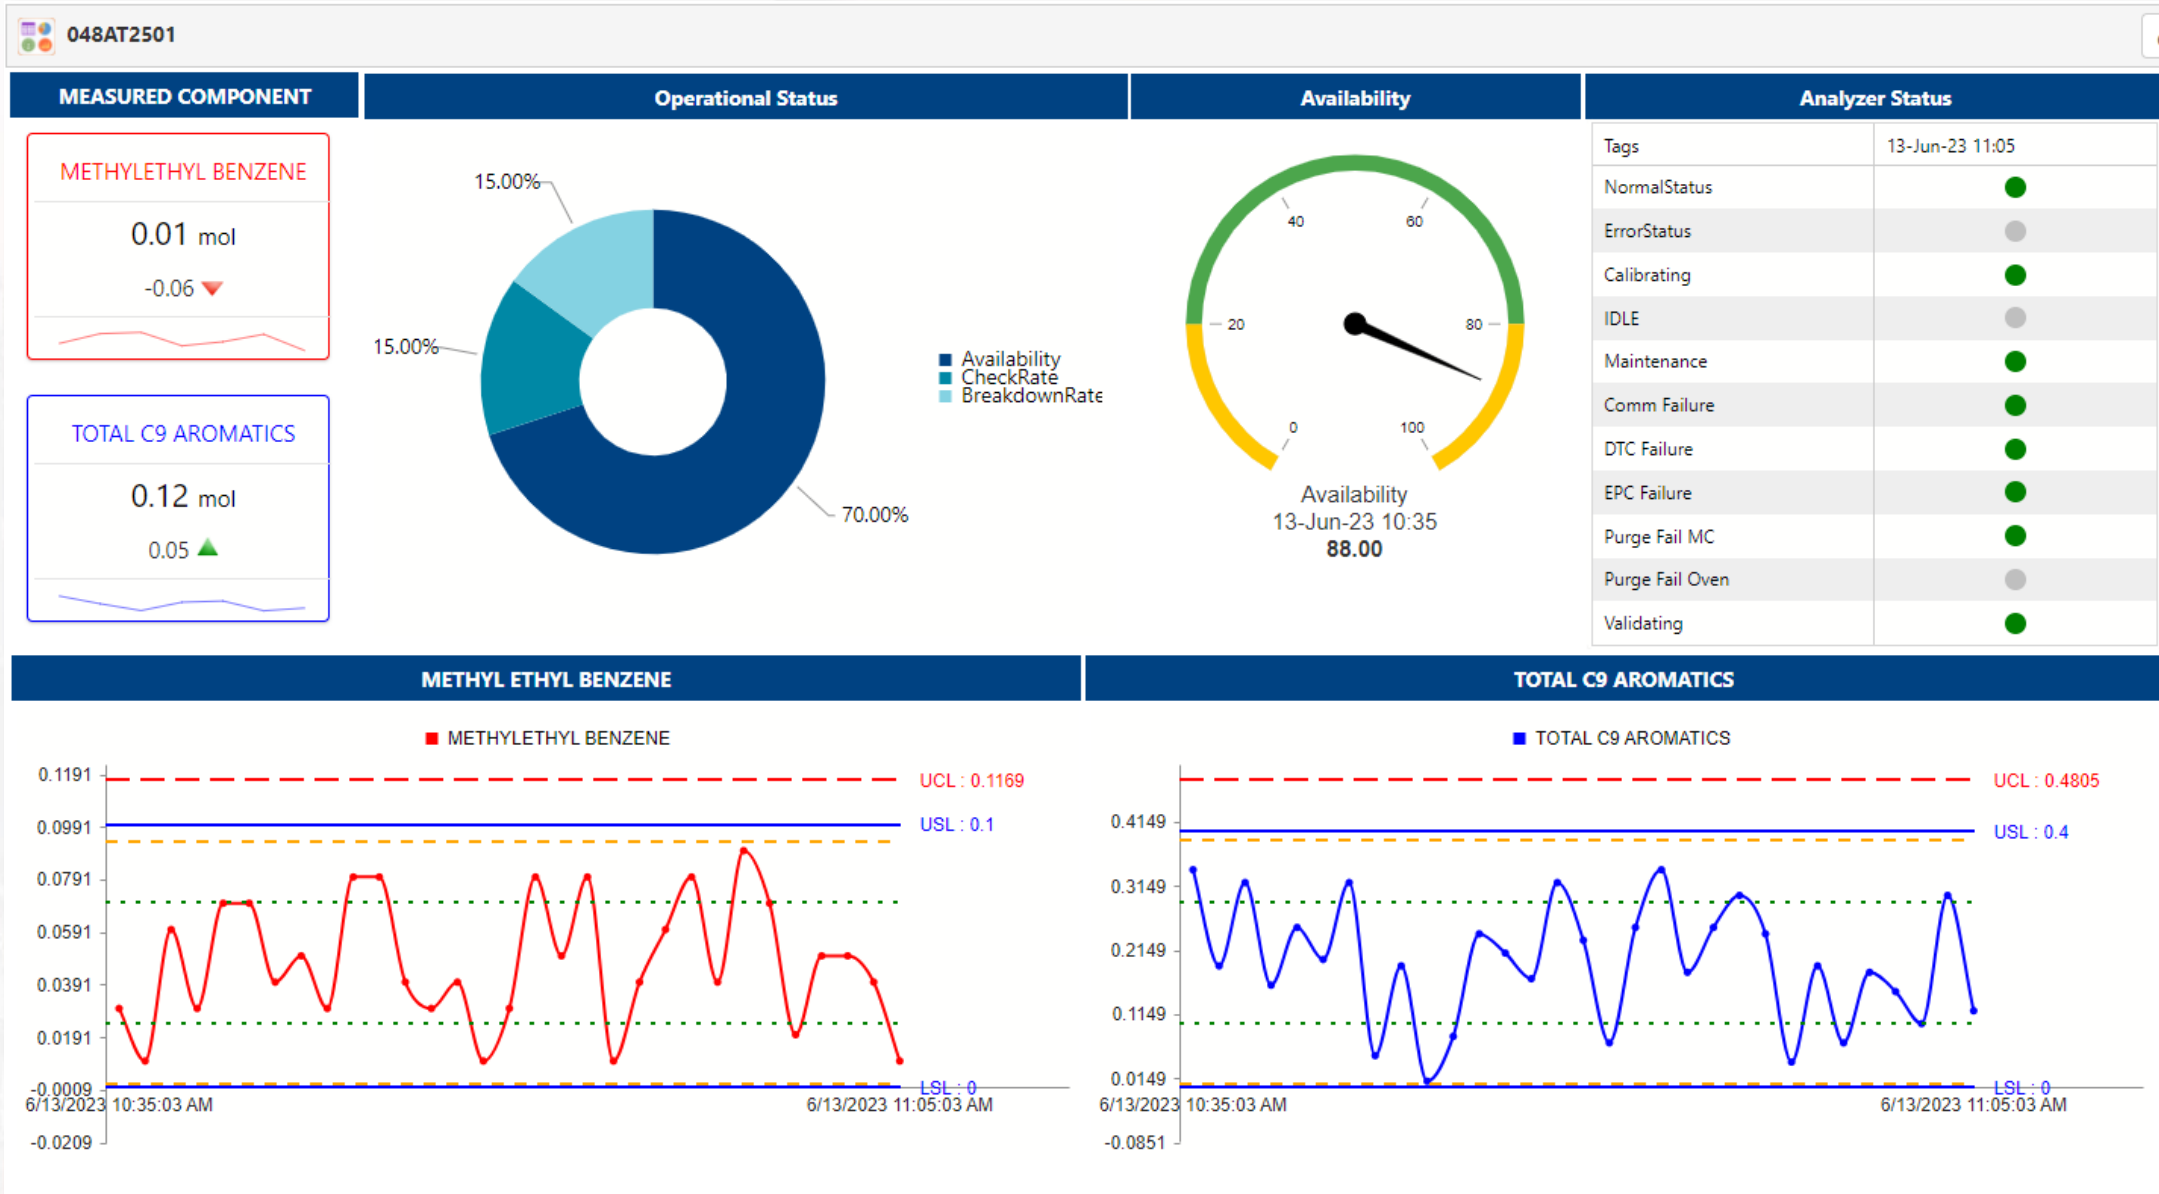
048AT2501

MEASURED COMPONENT

METHYLETHYL BENZENE
0.01 mol
-0.06

TOTAL C9 AROMATICS
0.12 mol
0.05

Operational Status

15.00%
15.00%
70.00%

Availability
CheckRate
BreakdownRate

Availability

0
20
40
60
80
100

Availability
13-Jun-23 10:35
88.00

Analyzer Status

| Tags | 13-Jun-23 11:05 |
|---|---|
| NormalStatus | |
| ErrorStatus | |
| Calibrating | |
| IDLE | |
| Maintenance | |
| Comm Failure | |
| DTC Failure | |
| EPC Failure | |
| Purge Fail MC | |
| Purge Fail Oven | |
| Validating | |

METHYL ETHYL BENZENE

METHYLETHYL BENZENE

0.1191
0.0991
0.0791
0.0591
0.0391
0.0191
-0.0009
-0.0209

UCL : 0.1169
USL : 0.1
LSL : 0

6/13/2023 10:35:03 AM
6/13/2023 11:05:03 AM

TOTAL C9 AROMATICS

TOTAL C9 AROMATICS

0.4149
0.3149
0.2149
0.1149
0.0149
-0.0851

UCL : 0.4805
USL : 0.4
LSL : 0

6/13/2023 10:35:03 AM
6/13/2023 11:05:03 AM